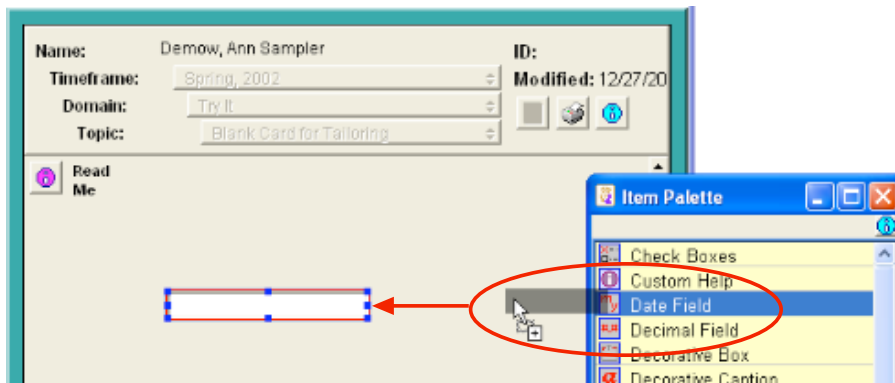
Name: Demow, Ann Sampler
Timeframe: Spring, 2002
Domain: Try It
Topic: Blank Card for Tailoring
ID:
Modified: 12/27/20

Read Me

Item Palette

Check Boxes
Custom Help
Date Field
Decimal Field
Decorative Box
Decorative Caption